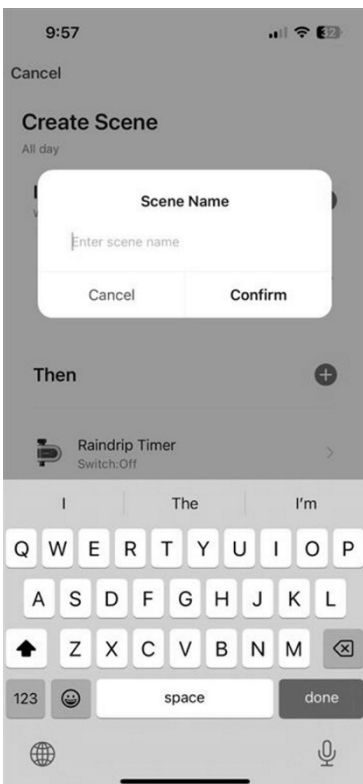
9:57

32

Cancel

Create Scene

All day

Scene Name

Enter scene name

Cancel

Confirm

Then

Raindrip Timer

Switch:Off

I

The

I'm

Q W E R T Y U I O P

A S D F G H J K L

Z X C V B N M

123

space

done